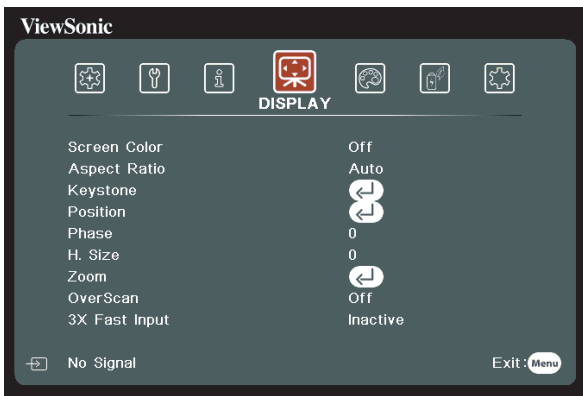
ViewSonic

DISPLAY

| Screen Color | Off |
|---|---|
| Aspect Ratio | Auto |
| Keystone | ↵ |
| Position | ↵ |
| Phase | 0 |
| H. Size | 0 |
| Zoom | ↵ |
| OverScan | Off |
| 3X Fast Input | Inactive |

No Signal

Exit: Menu